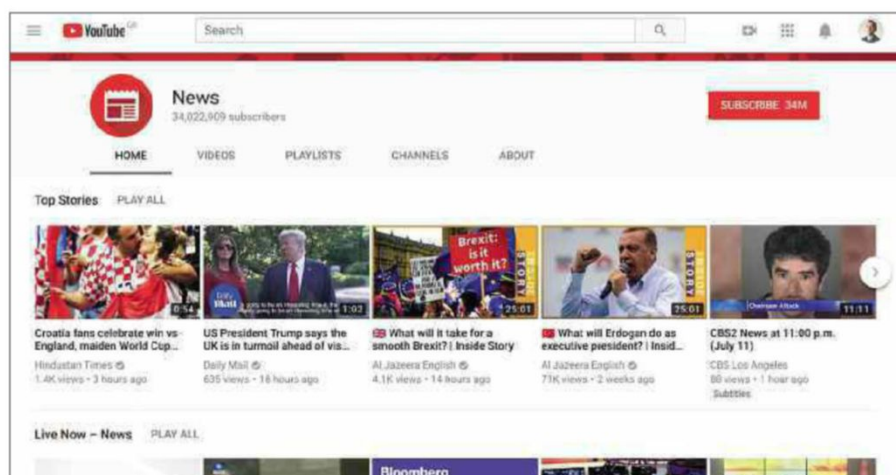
YouTube GB

Search

News
34,022,909 subscribers

SUBSCRIBE 34M

HOME VIDEOS PLAYLISTS CHANNELS ABOUT

Top Stories PLAY ALL

0:54
Croatia fans celebrate win vs England, maiden World Cup...
Hindustan Times
1.4K views • 3 hours ago

Daily Mail
1:02
US President Trump says the UK is in turmoil ahead of vis...
Daily Mail
635 views • 18 hours ago

Brexit: is it worth it?
STORY
25:01
What will it take for a smooth Brexit? | Inside Story
Al Jazeera English
4.1K views • 14 hours ago

STORY
25:01
What will Erdogan do as executive president? | Insid...
Al Jazeera English
71K views • 2 weeks ago

Chainsaw Attack
11:11
CBS2 News at 11:00 p.m. (July 11)
CBS Los Angeles
80 views • 1 hour ago
Subtitles

Live Now – News PLAY ALL

Bloomberg